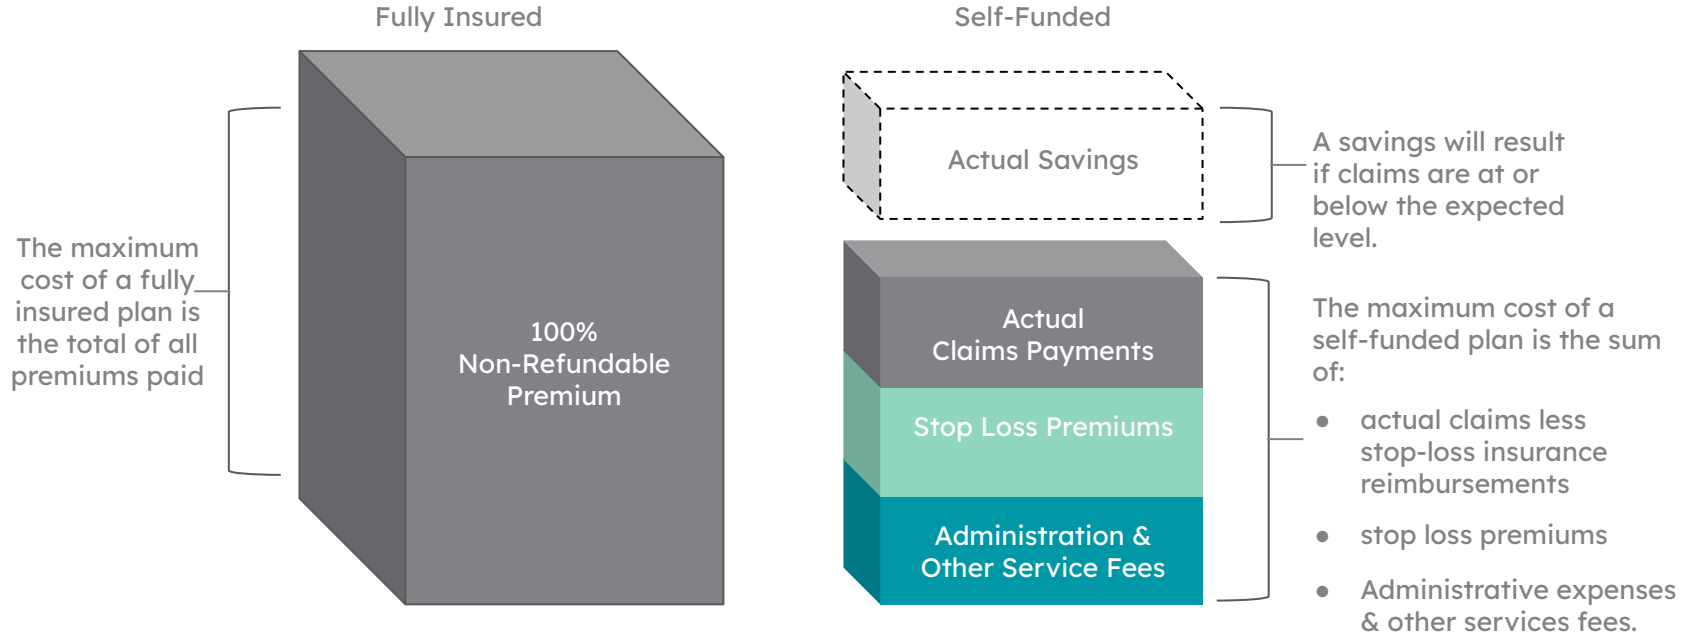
Fully Insured

The maximum cost of a fully insured plan is the total of all premiums paid

100%
Non-Refundable
Premium

Self-Funded

Actual Savings

A savings will result if claims are at or below the expected level.

Actual
Claims Payments

Stop Loss Premiums

Administration &
Other Service Fees

The maximum cost of a self-funded plan is the sum of:

- actual claims less stop-loss insurance reimbursements
- stop loss premiums
- Administrative expenses & other services fees.